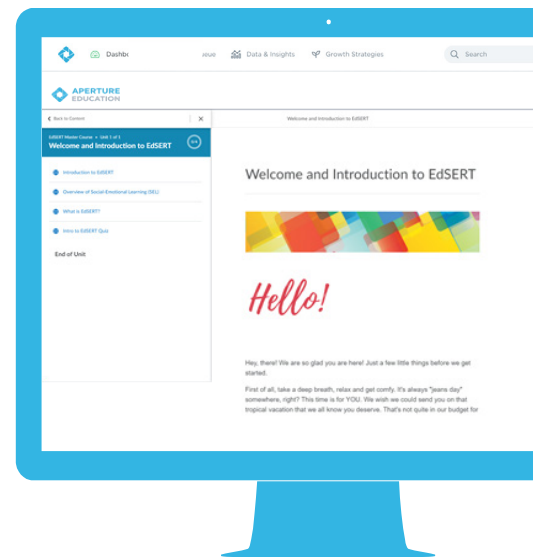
Dashb

ueue

Data & Insights

Growth Strategies

Search

APERTURE EDUCATION

Back to Content

EdSERT Master Course • Unit 1 of 1

Welcome and Introduction to EdSERT

Introduction to EdSERT

Overview of Social Emotional Learning (SEL)

What is EdSERT?

Intro to EdSERT Quiz

End of Unit

Welcome and Introduction to EdSERT

Welcome and Introduction to EdSERT

Hello!

Hey, there! We are so glad you are here! Just a few little things before we get started.

First of all, take a deep breath, relax and get comfy. It's always "jeans day" somewhere, right? This time is for YOU. We wish we could send you on that tropical vacation that we all know you deserve. That's not quite in our budget for